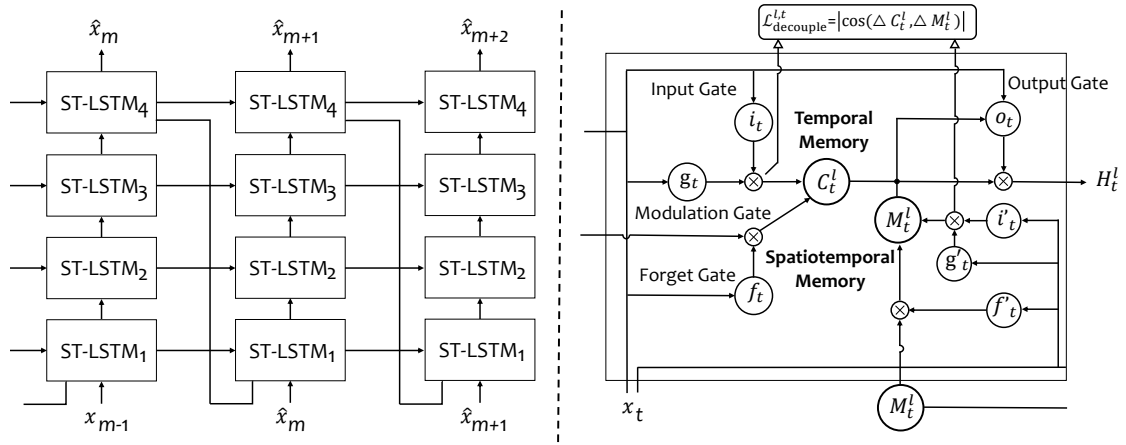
$\hat{x}_m$ $\hat{x}_{m+1}$ $\hat{x}_{m+2}$

ST-LSTM$_4$ ST-LSTM$_4$ ST-LSTM$_4$

ST-LSTM$_3$ ST-LSTM$_3$ ST-LSTM$_3$

ST-LSTM$_2$ ST-LSTM$_2$ ST-LSTM$_2$

ST-LSTM$_1$ ST-LSTM$_1$ ST-LSTM$_1$

$x_{m-1}$ $\hat{x}_m$ $\hat{x}_{m+1}$

$\mathcal{L}_{\text{decouple}}^{l,t} = \left|\cos(\triangle C_t^l, \triangle M_t^l)\right|$

Input Gate

$i_t$

Output Gate

$o_t$

Temporal Memory

$g_t$

$C_t^l$

$H_t^l$

Modulation Gate

$M_t^l$

$i'_t$

$g'_t$

Forget Gate

$f_t$

Spatiotemporal Memory

$f'_t$

$x_t$

$M_t^l$